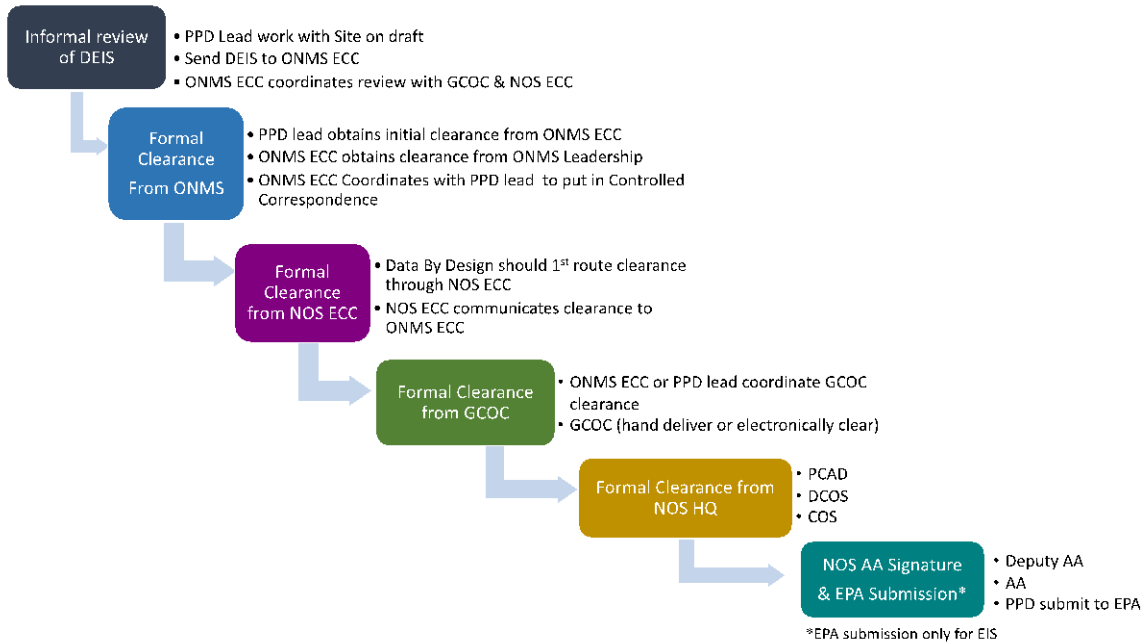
Informal review of DEIS

• PPD Lead work with Site on draft
• Send DEIS to ONMS ECC
• ONMS ECC coordinates review with GCOC & NOS ECC

Formal Clearance From ONMS

• PPD lead obtains initial clearance from ONMS ECC
• ONMS ECC obtains clearance from ONMS Leadership
• ONMS ECC Coordinates with PPD lead to put in Controlled Correspondence

Formal Clearance from NOS ECC

• Data By Design should 1st route clearance through NOS ECC
• NOS ECC communicates clearance to ONMS ECC

Formal Clearance from GCOC

• ONMS ECC or PPD lead coordinate GCOC clearance
• GCOC (hand deliver or electronically clear)

Formal Clearance from NOS HQ

• PCAD
• DCOS
• COS

NOS AA Signature & EPA Submission*

• Deputy AA
• AA
• PPD submit to EPA

*EPA submission only for EIS